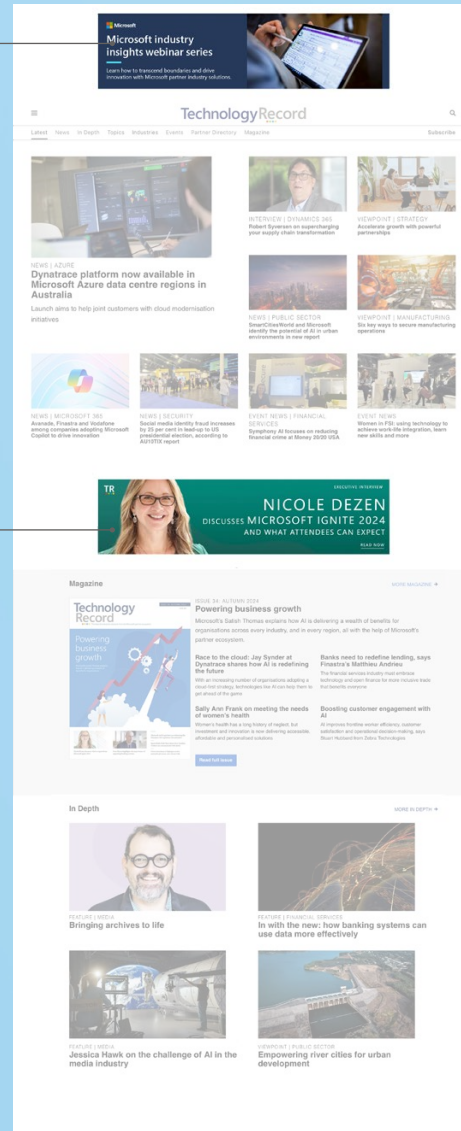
Microsoft

Microsoft industry insights webinar series

Learn how to transcend boundaries and drive innovation with Microsoft partner industry solutions.

Technology Record

Latest News In Depth Topics Industries Events Partner Directory Magazine Subscribe

NEWS | AZURE
Dynatrace platform now available in Microsoft Azure data centre regions in Australia
Launch aims to help joint customers with cloud modernisation initiatives

INTERVIEW | DYNAMICS 365
Robert Syversen on supercharging your supply chain transformation

VIEWPOINT | STRATEGY
Accelerate growth with powerful partnerships

NEWS | PUBLIC SECTOR
SmartCitiesWorld and Microsoft identify the potential of AI in urban environments in new report

VIEWPOINT | MANUFACTURING
Six key ways to secure manufacturing operations

NEWS | MICROSOFT 365
Avanade, Finastra and Vodafone among companies adopting Microsoft Copilot to drive innovation

NEWS | SECURITY
Social media identity fraud increases by 25 per cent in lead-up to US presidential election, according to AU10TIX report

EVENT NEWS | FINANCIAL SERVICES
Symphony AI focuses on reducing financial crime at Money 20/20 USA

EVENT NEWS
Women in FSI: using technology to achieve work-life integration, learn new skills and more

TR EXECUTIVE INTERVIEW
NICOLE DEZEN
DISCUSSES MICROSOFT IGNITE 2024
AND WHAT ATTENDEES CAN EXPECT
READ NOW

Magazine
MORE MAGAZINE

Technology Record
Powering business growth

ISSUE 34: AUTUMN 2024
Powering business growth
Microsoft's Satish Thomas explains how AI is delivering a wealth of benefits for organisations across every industry, and in every region, all with the help of Microsoft's partner ecosystem

Race to the cloud: Jay Snyder at Dynatrace shares how AI is redefining the future
With an increasing number of organisations adopting a cloud-first strategy, technologies like AI can help them to get ahead of the game

Banks need to redefine lending, says Finastra's Matthieu Andrieu
The financial services industry must embrace technology and open finance for more inclusive loans that benefits everyone

Sally Ann Frank on meeting the needs of women's health
Women's health has a long history of neglect, but investment and innovation is now delivering accessible, affordable and personalised solutions

Boosting customer engagement with AI
AI improves frontline worker efficiency, customer satisfaction and operational decision-making, says Stuart Hubbard from Zebra Technologies

Read full issue

In Depth
MORE IN DEPTH

FEATURE | MEDIA
Bringing archives to life

FEATURE | FINANCIAL SERVICES
In with the new: how banking systems can use data more effectively

FEATURE | MEDIA
Jessica Hawk on the challenge of AI in the media industry

VIEWPOINT | PUBLIC SECTOR
Empowering river cities for urban development